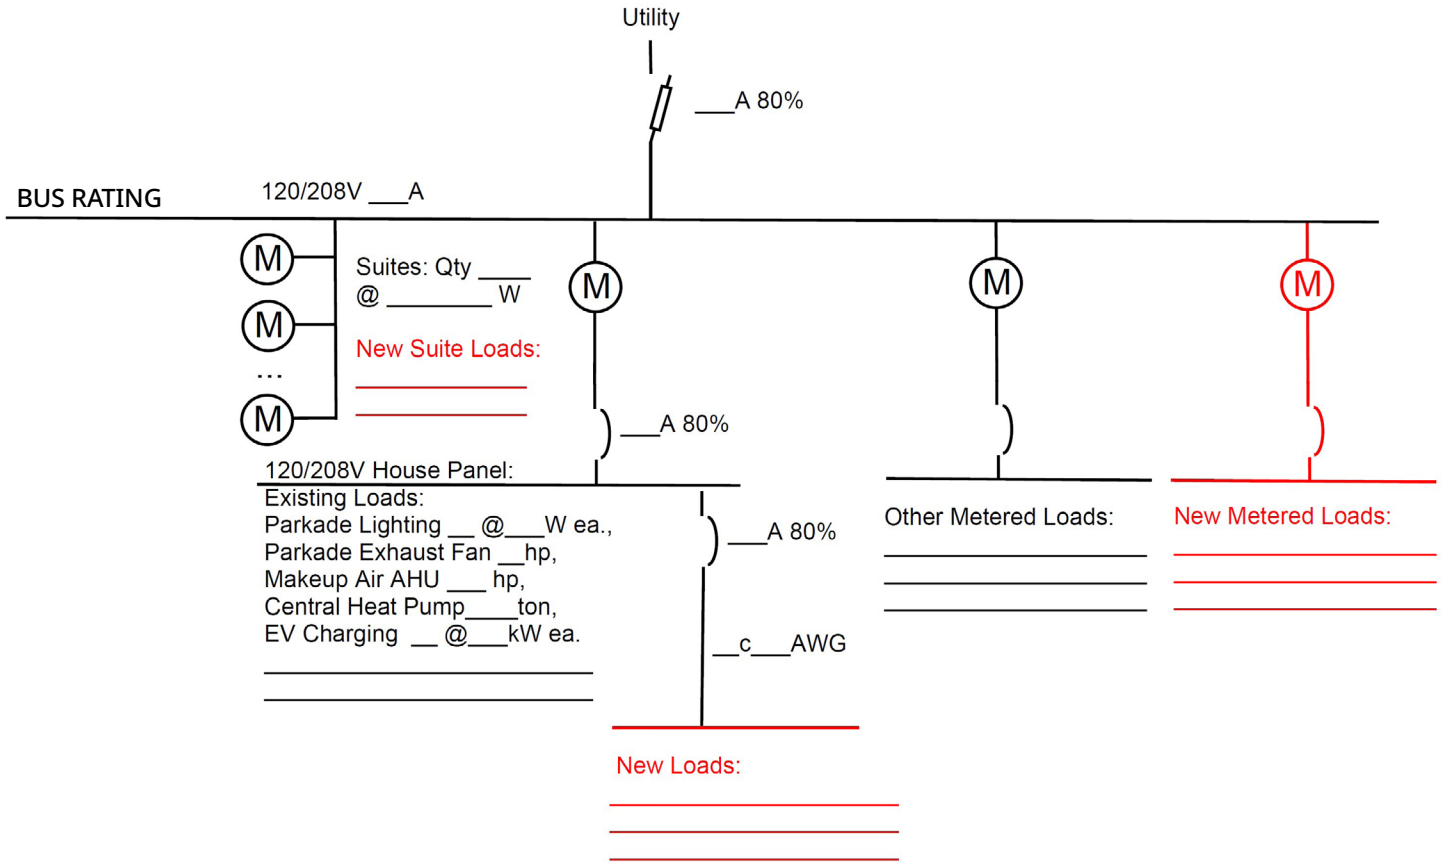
Utility

___A 80%

BUS RATING

120/208V ___A

M
M
...
M

Suites: Qty ____
@ ________ W

New Suite Loads:
____________
____________

M

___A 80%

120/208V House Panel:
Existing Loads:
Parkade Lighting __ @___W ea.,
Parkade Exhaust Fan __hp,
Makeup Air AHU ___ hp,
Central Heat Pump____ton,
EV Charging __ @___kW ea.
____________________
____________________

___A 80%

__c___AWG

New Loads:
____________
____________
____________

M

Other Metered Loads:
____________
____________
____________

M

New Metered Loads:
____________
____________
____________